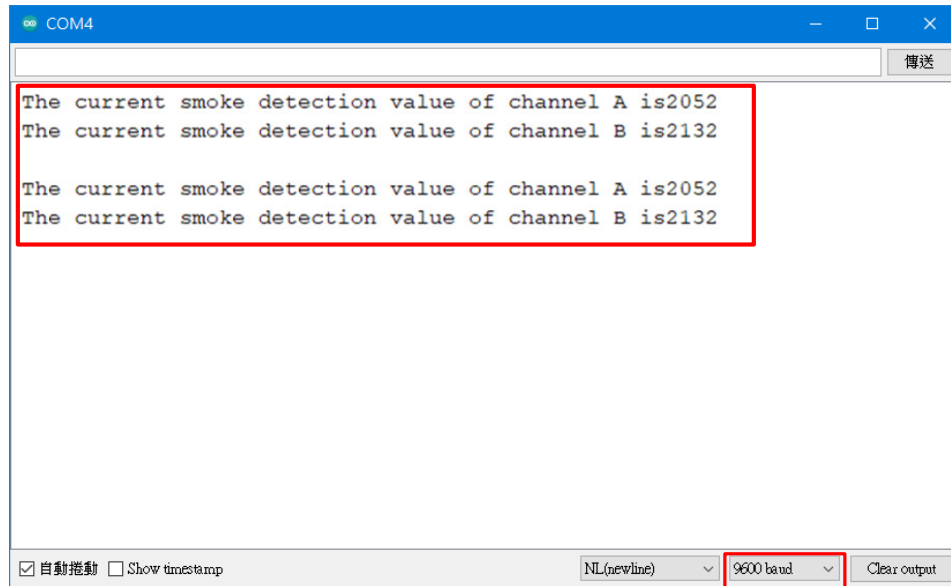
COM4

傳送

The current smoke detection value of channel A is2052
The current smoke detection value of channel B is2132

The current smoke detection value of channel A is2052
The current smoke detection value of channel B is2132

☑ 自動捲動 ☐ Show timestamp

NL(newline)

9600 baud

Clear output